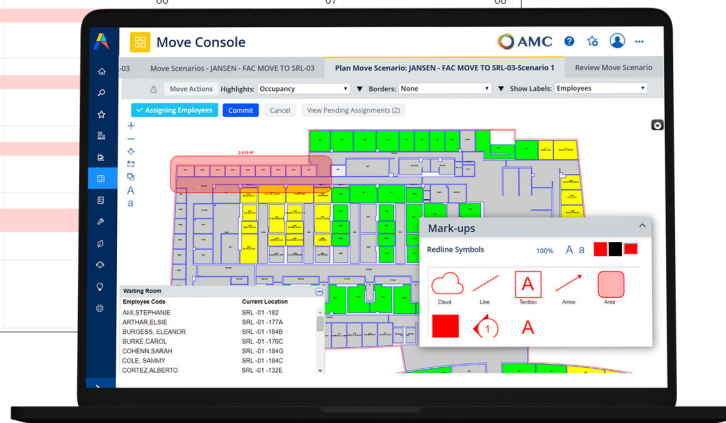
Move Console

AMC

-03 Move Scenarios - JANSEN - FAC MOVE TO SRL-03 Plan Move Scenario: JANSEN - FAC MOVE TO SRL-03-Scenario 1 Review Move Scenario

Move Actions Highlights: Occupancy Borders: None Show Labels: Employees

✓ Assigning Employees Commit Cancel View Pending Assignments (2)

A
a

Waiting Room

| Employee Code | Current Location |
|---|---|
| AMI,STEPHANIE | SRL -01 -182 |
| ARTHAR,ELSIE | SRL -01 -177A |
| BURGESS, ELEANOR | SRL -01 -184B |
| BURKE,CAROL | SRL -01 -176C |
| COHENN,SARAH | SRL -01 -184G |
| COLE, SAMMY | SRL -01 -184C |
| CORTEZ,ALBERTO | SRL -01 -132E |

Mark-ups

Redline Symbols 100% A a

Cloud Line Textbox Arrow Area

A

1

A